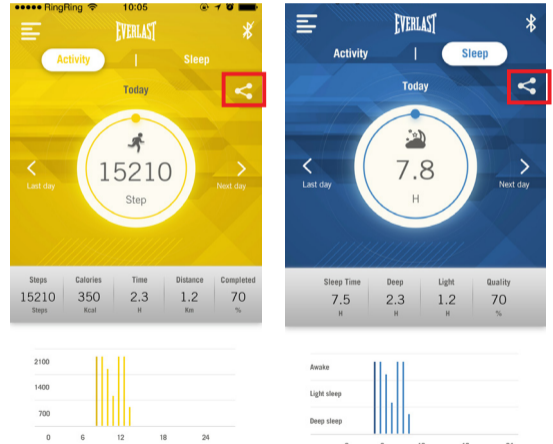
●●●●● RingRing 10:05

EVERLAST

Activity | Sleep

Today

15210

Step

Last day

Next day

| Steps | Calories | Time | Distance | Completed |
|---|---|---|---|---|
| 15210 | 350 | 2.3 | 1.2 | 70 |
| Steps | Kcal | H | Km | % |

2100
1400
700
0 6 12 18 24

EVERLAST

Activity | Sleep

Today

7.8

H

Last day

Next day

| Sleep Time | Deep | Light | Quality |
|---|---|---|---|
| 7.5 | 2.3 | 1.2 | 70 |
| H | H | H | % |

Awake
Light sleep
Deep sleep